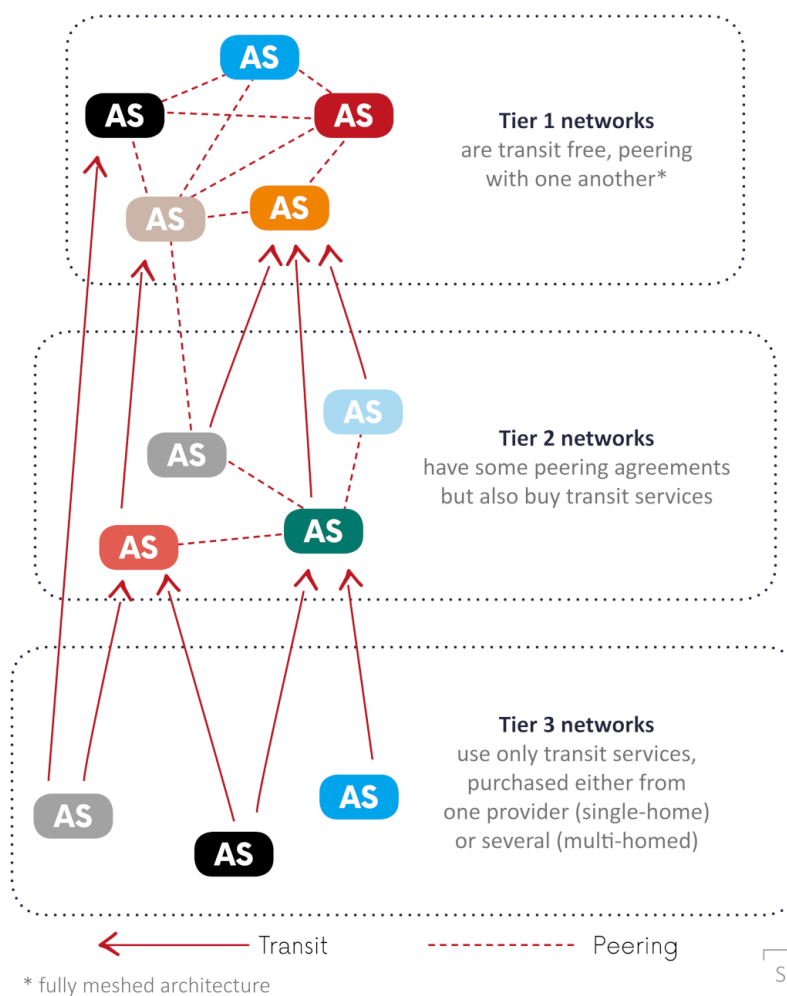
AS

AS

AS

AS

AS

Tier 1 networks
are transit free, peering with one another*

AS

AS

AS

AS

Tier 2 networks
have some peering agreements but also buy transit services

Tier 3 networks
use only transit services, purchased either from one provider (single-home) or several (multi-homed)

AS

AS

AS

Transit

Peering

* fully meshed architecture

S